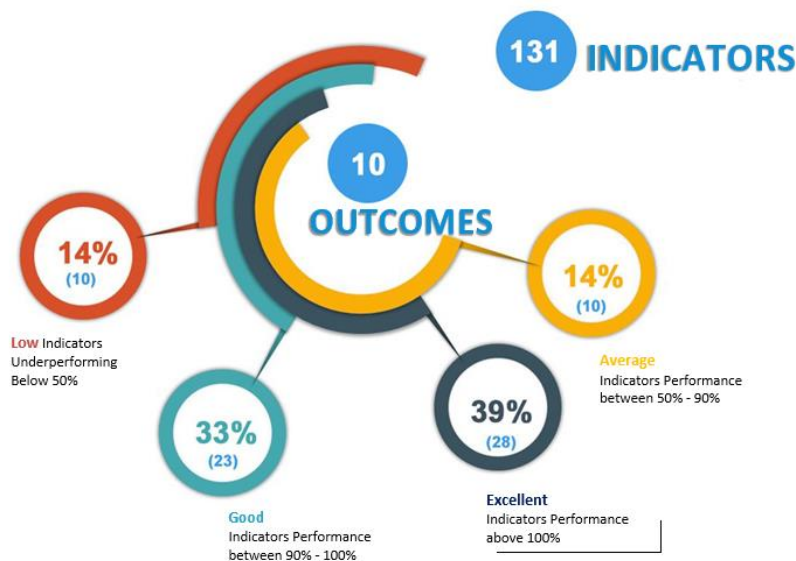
131 INDICATORS

10 OUTCOMES

14%
(10)

Low Indicators Underperforming Below 50%

14%
(10)

Average
Indicators Performance between 50% - 90%

33%
(23)

Good
Indicators Performance between 90% - 100%

39%
(28)

Excellent
Indicators Performance above 100%